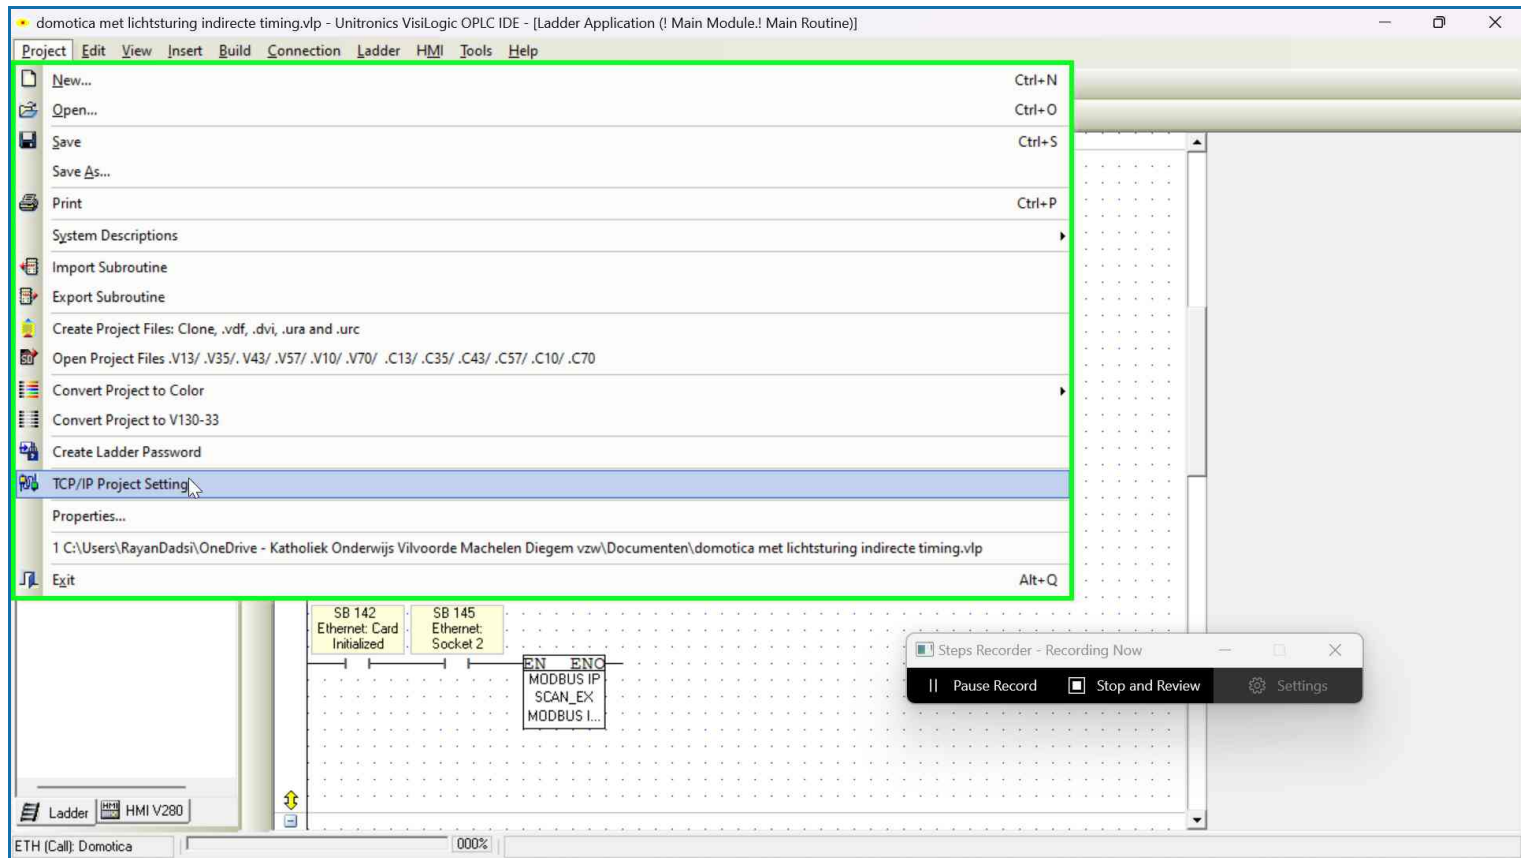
domotica met lichtsturing indirecte timing.vlp - Unitronics VisiLogic OPLC IDE - [Ladder Application (! Main Module.! Main Routine)]

Project Edit View Insert Build Connection Ladder HMI Tools Help

New... Ctrl+N
Open... Ctrl+O
Save Ctrl+S
Save As...
Print Ctrl+P
System Descriptions
Import Subroutine
Export Subroutine
Create Project Files: Clone, .vdf, .dvi, .ura and .urc
Open Project Files .V13/ .V35/. V43/ .V57/ .V10/ .V70/ .C13/ .C35/ .C43/ .C57/ .C10/ .C70
Convert Project to Color
Convert Project to V130-33
Create Ladder Password
TCP/IP Project Setting
Properties...
1 C:\Users\RayanDadsi\OneDrive - Katholiek Onderwijs Vilvoorde Machelen Diegem vzw\Documenten\domotica met lichtsturing indirecte timing.vlp
Exit Alt+Q

SB 142 Ethernet: Card Initialized
SB 145 Ethernet: Socket 2
EN ENO
MODBUS IP
SCAN_EX
MODBUS I...

Steps Recorder - Recording Now
Pause Record
Stop and Review
Settings

Ladder
HMI V280

ETH (Call): Domotica
000%